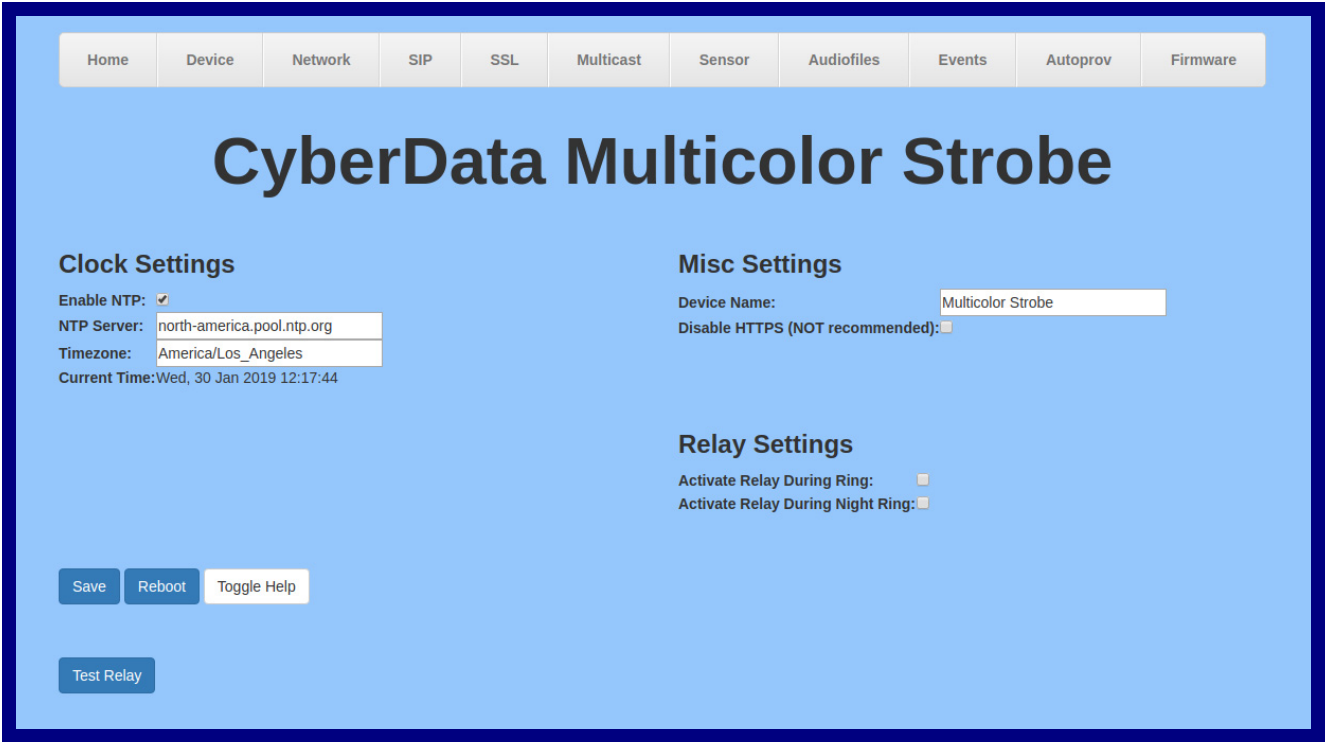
Home | Device | Network | SIP | SSL | Multicast | Sensor | Audiofiles | Events | Autoprov | Firmware

CyberData Multicolor Strobe

Clock Settings

Enable NTP: ✔
NTP Server: north-america.pool.ntp.org
Timezone: America/Los_Angeles
Current Time: Wed, 30 Jan 2019 12:17:44

Misc Settings

Device Name: Multicolor Strobe
Disable HTTPS (NOT recommended):

Relay Settings

Activate Relay During Ring:
Activate Relay During Night Ring:

Save Reboot Toggle Help

Test Relay